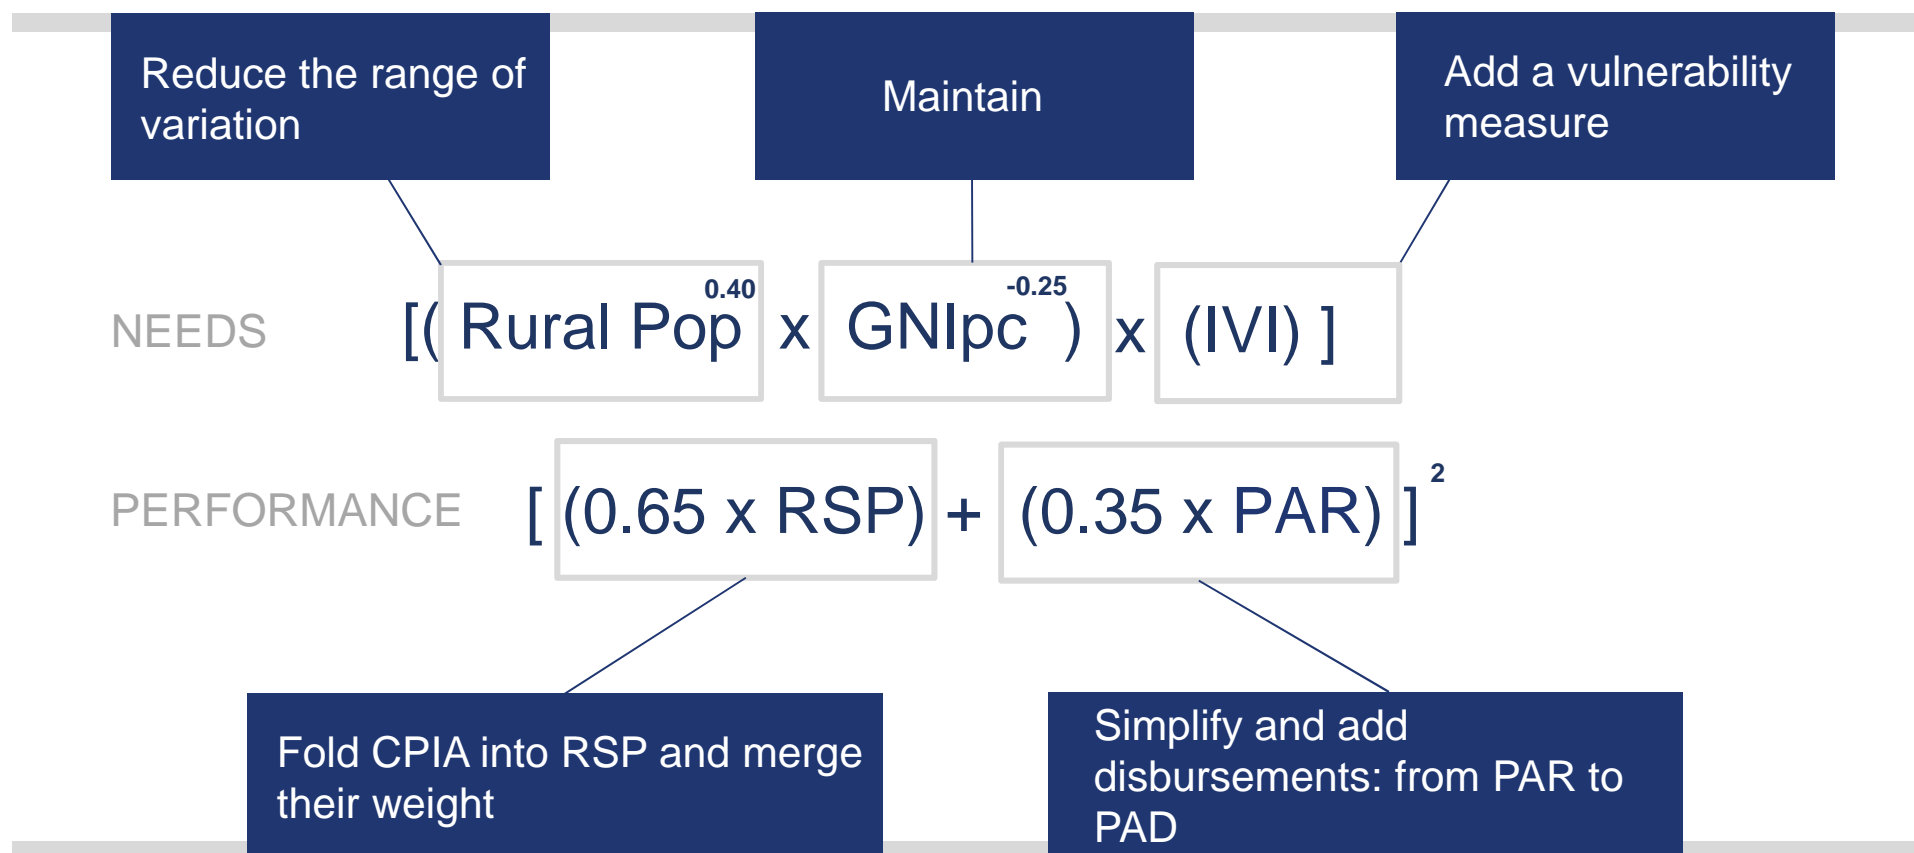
Reduce the range of variation

Maintain

Add a vulnerability measure

NEEDS $[(\text{Rural Pop}^{0.40} \times \text{GNIpc}^{-0.25}) \times (\text{IVI})]$

PERFORMANCE $[(0.65 \times \text{RSP}) + (0.35 \times \text{PAR})]^{2}$

Fold CPIA into RSP and merge their weight

Simplify and add disbursements: from PAR to PAD